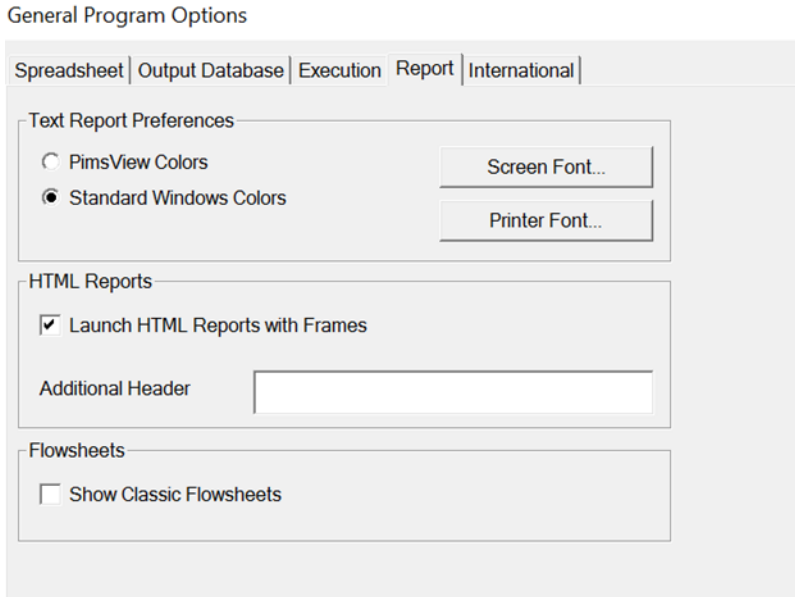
General Program Options

Spreadsheet | Output Database | Execution | Report | International

Text Report Preferences

PimsView Colors

Standard Windows Colors

Screen Font...

Printer Font...

HTML Reports

Launch HTML Reports with Frames

Additional Header

Flowsheets

Show Classic Flowsheets